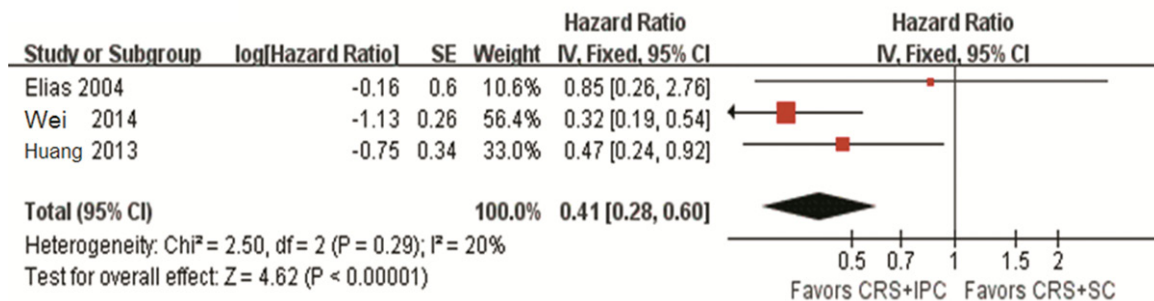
| Study or Subgroup | log[Hazard Ratio] | SE | Weight | Hazard Ratio IV, Fixed, 95% CI |
|---|---|---|---|---|
| Elias 2004 | -0.16 | 0.6 | 10.6% | 0.85 [0.26, 2.76] |
| Wei 2014 | -1.13 | 0.26 | 56.4% | 0.32 [0.19, 0.54] |
| Huang 2013 | -0.75 | 0.34 | 33.0% | 0.47 [0.24, 0.92] |
| Total (95% CI) | | | 100.0% | 0.41 [0.28, 0.60] |

Heterogeneity: Chi² = 2.50, df = 2 (P = 0.29); I² = 20%
Test for overall effect: Z = 4.62 (P < 0.00001)

Hazard Ratio
IV, Fixed, 95% CI

0.5 0.7 1 1.5 2
Favors CRS+IPC Favors CRS+SC